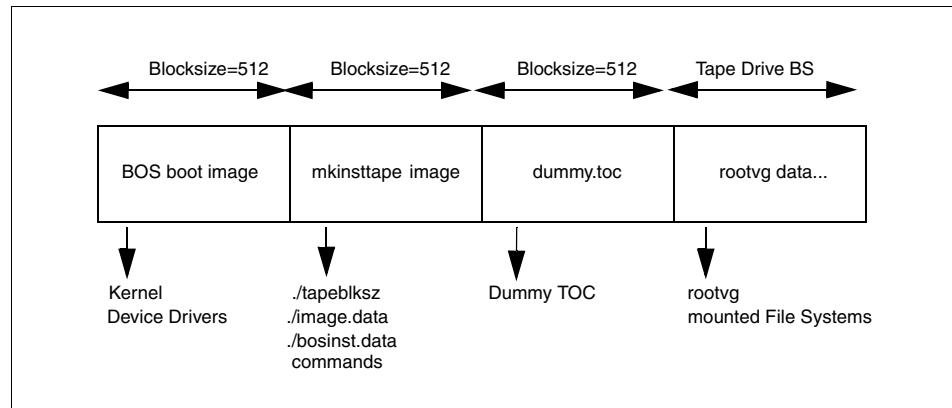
Blocksize=512
Blocksize=512
Blocksize=512
Tape Drive BS

BOS boot image
mkinsttape image
dummy.toc
rootvg data...

Kernel
Device Drivers

./tapeblksz
./image.data
./bosinst.data
commands

Dummy TOC

rootvg
mounted File Systems